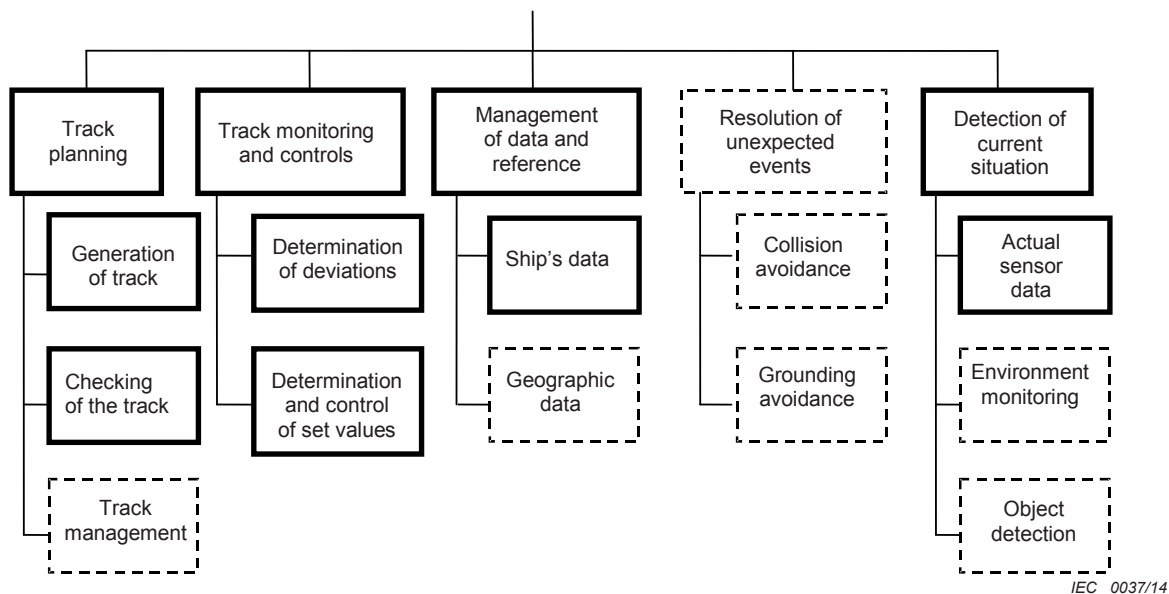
Track planning

Generation of track

Checking of the track

Track management

Track monitoring and controls

Determination of deviations

Determination and control of set values

Management of data and reference

Ship's data

Geographic data

Resolution of unexpected events

Collision avoidance

Grounding avoidance

Detection of current situation

Actual sensor data

Environment monitoring

Object detection

IEC 0037/14